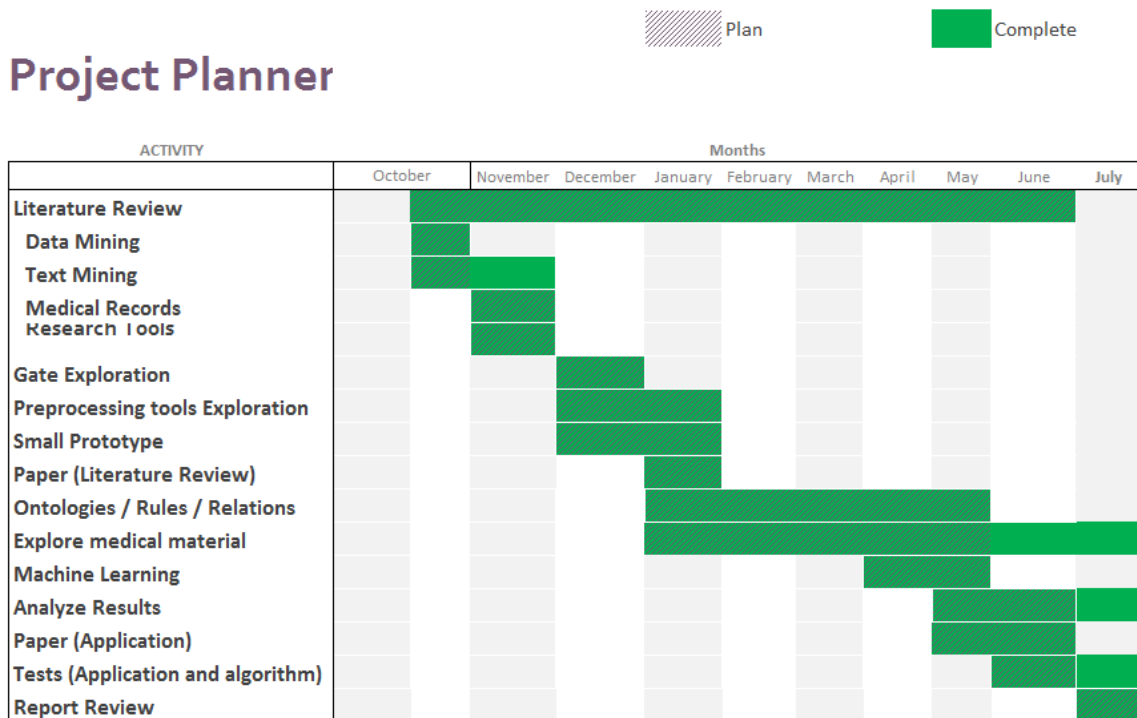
Plan

Complete

Project Planner

| ACTIVITY | October | November | December | January | February | March | April | May | June | July |
|---|---|---|---|---|---|---|---|---|---|---|
| Literature Review | | | | | | | | | | |
| Data Mining | | | | | | | | | | |
| Text Mining | | | | | | | | | | |
| Medical Records Research Tools | | | | | | | | | | |
| Gate Exploration | | | | | | | | | | |
| Preprocessing tools Exploration | | | | | | | | | | |
| Small Prototype | | | | | | | | | | |
| Paper (Literature Review) | | | | | | | | | | |
| Ontologies / Rules / Relations | | | | | | | | | | |
| Explore medical material | | | | | | | | | | |
| Machine Learning | | | | | | | | | | |
| Analyze Results | | | | | | | | | | |
| Paper (Application) | | | | | | | | | | |
| Tests (Application and algorithm) | | | | | | | | | | |
| Report Review | | | | | | | | | | |

Months